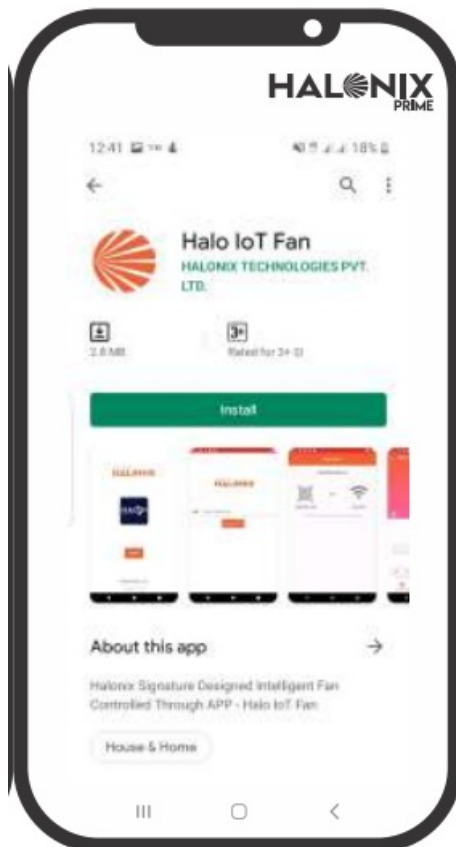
HALONIX PRIME

12:41

18%

Halo IoT Fan
HALONIX TECHNOLOGIES PVT. LTD.

2.8 MB

3+
Rated for 3+

Install

HALONIX

HALONIX

About this app

Halonix Signature Designed Intelligent Fan Controlled Through APP - Halo IoT Fan

House & Home